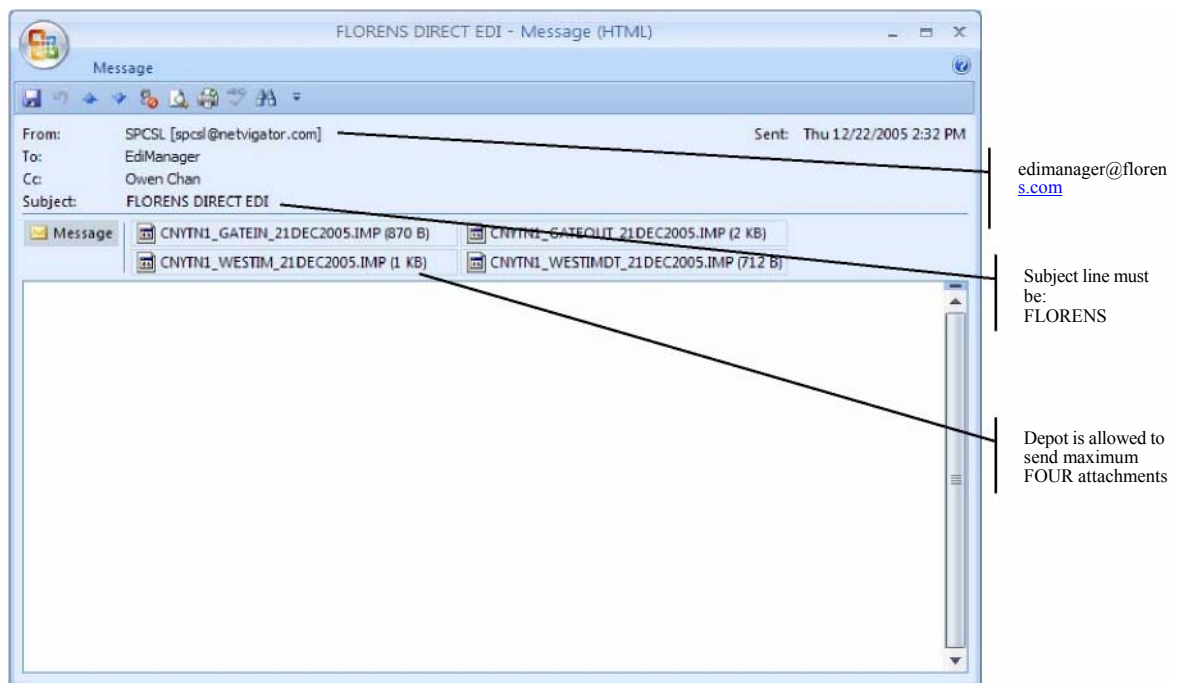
FLORENS DIRECT EDI - Message (HTML)

Message

From: SPCSL [spcsl@netvigator.com]
Sent: Thu 12/22/2005 2:32 PM
To: EdiManager
Cc: Owen Chan
Subject: FLORENS DIRECT EDI

Message
CNYTN1_GATEIN_21DEC2005.IMP (870 B)
CNYTN1_GATEOUT_21DEC2005.IMP (2 KB)
CNYTN1_WESTIM_21DEC2005.IMP (1 KB)
CNYTN1_WESTIMDT_21DEC2005.IMP (712 B)

edimanager@florens.com

Subject line must be: FLORENS

Depot is allowed to send maximum FOUR attachments